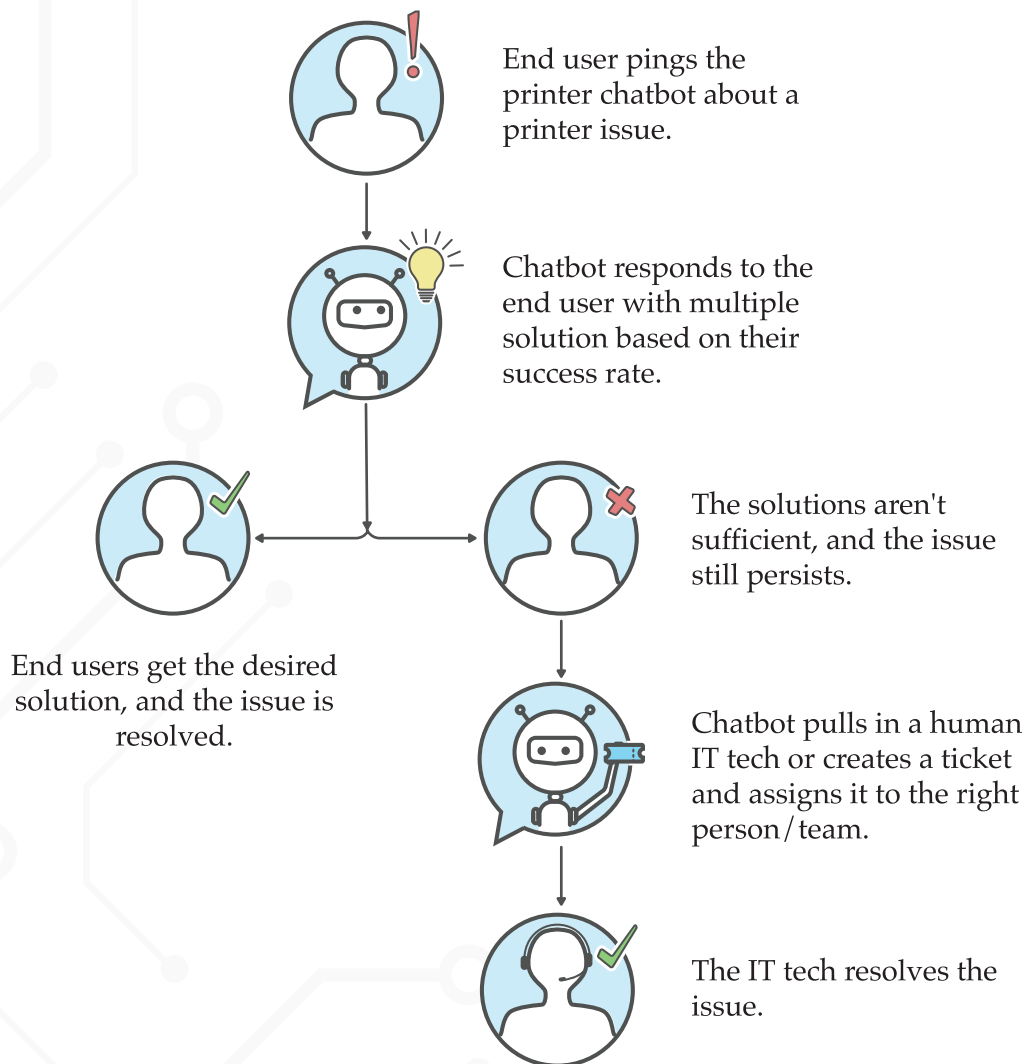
End user pings the printer chatbot about a printer issue.

Chatbot responds to the end user with multiple solution based on their success rate.

End users get the desired solution, and the issue is resolved.

The solutions aren't sufficient, and the issue still persists.

Chatbot pulls in a human IT tech or creates a ticket and assigns it to the right person/team.

The IT tech resolves the issue.